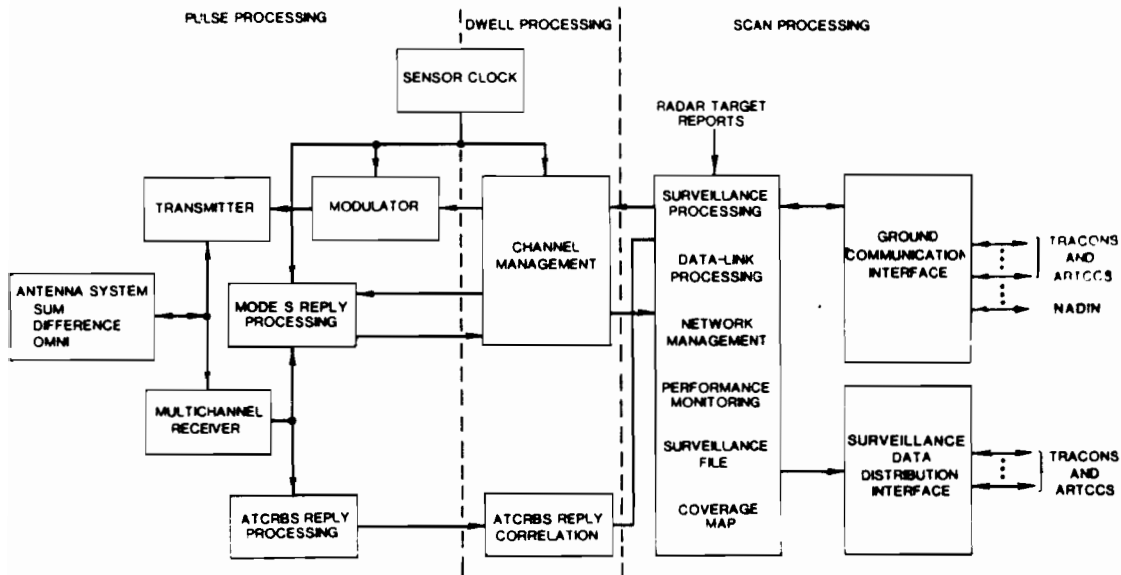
PULSE PROCESSING

DWELL PROCESSING

SCAN PROCESSING

SENSOR CLOCK

RADAR TARGET REPORTS

TRANSMITTER

MODULATOR

CHANNEL MANAGEMENT

SURVEILLANCE PROCESSING

DATA-LINK PROCESSING

NETWORK MANAGEMENT

PERFORMANCE MONITORING

SURVEILLANCE FILE

COVERAGE MAP

GROUND COMMUNICATION INTERFACE

TRACONS AND ARTCCS

NADIN

ANTENNA SYSTEM SUM DIFFERENCE OMNI

MODE S REPLY PROCESSING

MULTICHANNEL RECEIVER

ATCRBS REPLY PROCESSING

ATCRBS REPLY CORRELATION

SURVEILLANCE DATA DISTRIBUTION INTERFACE

TRACONS AND ARTCCS